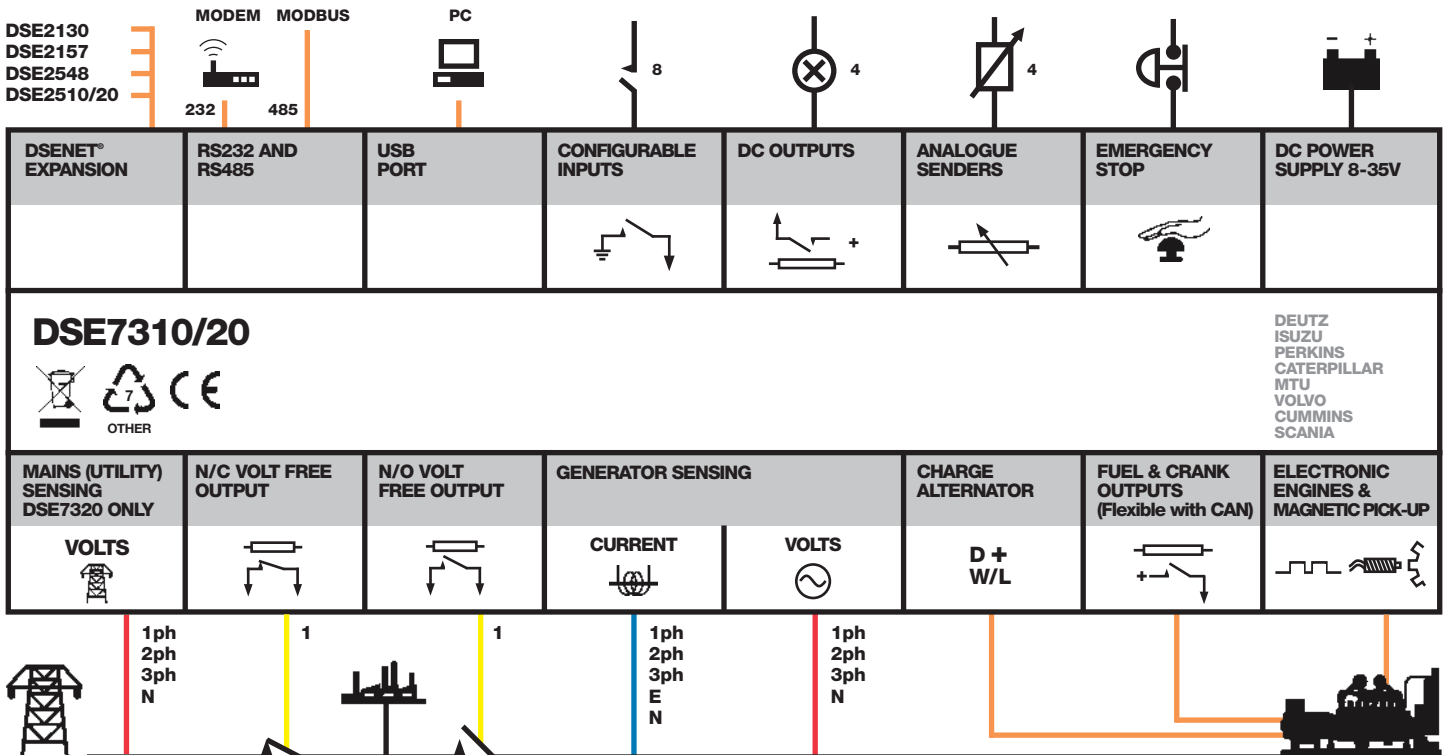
DSE2130
DSE2157
DSE2548
DSE2510/20

MODEM
232
MODBUS
485

PC

8

4

4

- +

| DSENET® EXPANSION | RS232 AND RS485 | USB PORT | CONFIGURABLE INPUTS | DC OUTPUTS | ANALOGUE SENDERS | EMERGENCY STOP | DC POWER SUPPLY 8-35V |
|---|---|---|---|---|---|---|---|
| | | | | + | | | |

DSE7310/20

7
OTHER

DEUTZ
ISUZU
PERKINS
CATERPILLAR
MTU
VOLVO
CUMMINS
SCANIA

| MAINS (UTILITY) SENSING DSE7320 ONLY | N/C VOLT FREE OUTPUT | N/O VOLT FREE OUTPUT | GENERATOR SENSING | | CHARGE ALTERNATOR | FUEL & CRANK OUTPUTS (Flexible with CAN) | ELECTRONIC ENGINES & MAGNETIC PICK-UP |
|---|---|---|---|---|---|---|---|
| VOLTS | | | CURRENT | VOLTS | D + W/L | + | |

1ph
2ph
3ph
N

1

1

1ph
2ph
3ph
E
N

1ph
2ph
3ph
N